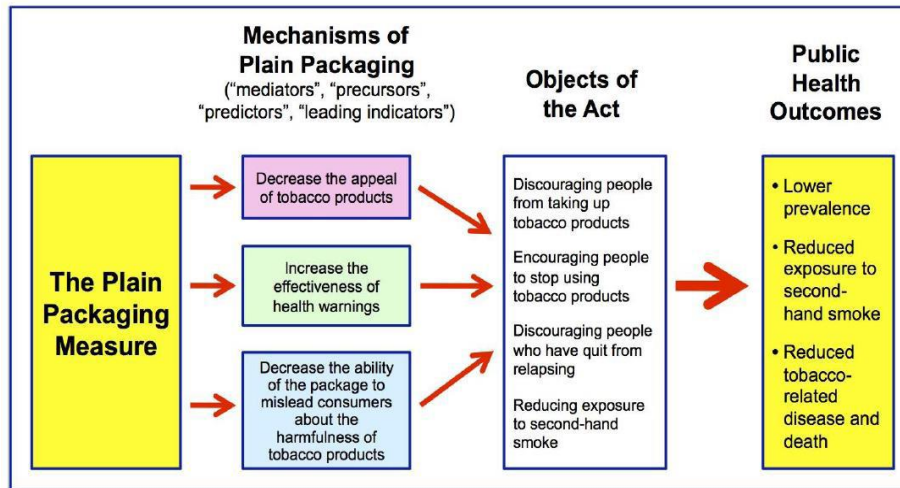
Mechanisms of Plain Packaging
("mediators", "precursors", "predictors", "leading indicators")

Objects of the Act

Public Health Outcomes

The Plain Packaging Measure

Decrease the appeal of tobacco products

Increase the effectiveness of health warnings

Decrease the ability of the package to mislead consumers about the harmfulness of tobacco products

Discouraging people from taking up tobacco products

Encouraging people to stop using tobacco products

Discouraging people who have quit from relapsing

Reducing exposure to second-hand smoke

• Lower prevalence
• Reduced exposure to second-hand smoke
• Reduced tobacco-related disease and death